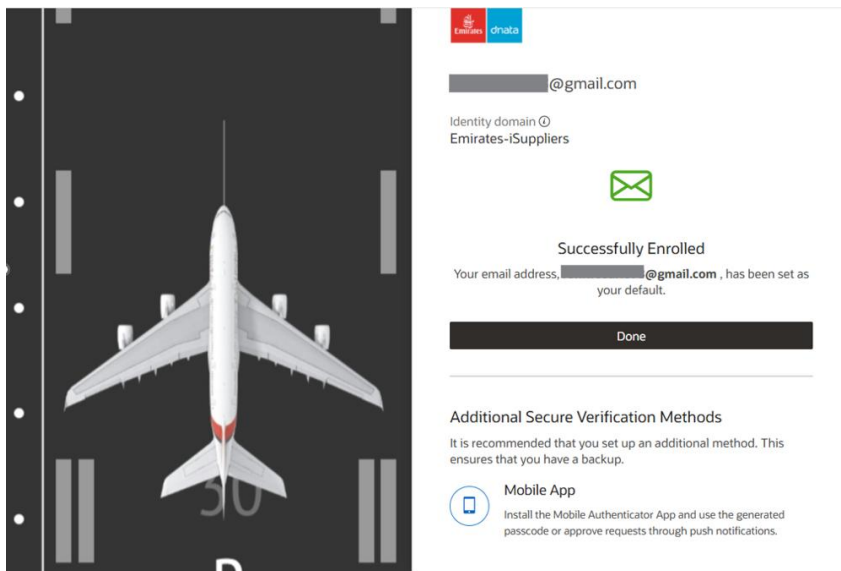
Emirates dnata

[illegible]@gmail.com

Identity domain ⓘ
Emirates-iSuppliers

Successfully Enrolled

Your email address, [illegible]@gmail.com , has been set as your default.

Done

Additional Secure Verification Methods

It is recommended that you set up an additional method. This ensures that you have a backup.

Mobile App

Install the Mobile Authenticator App and use the generated passcode or approve requests through push notifications.

30